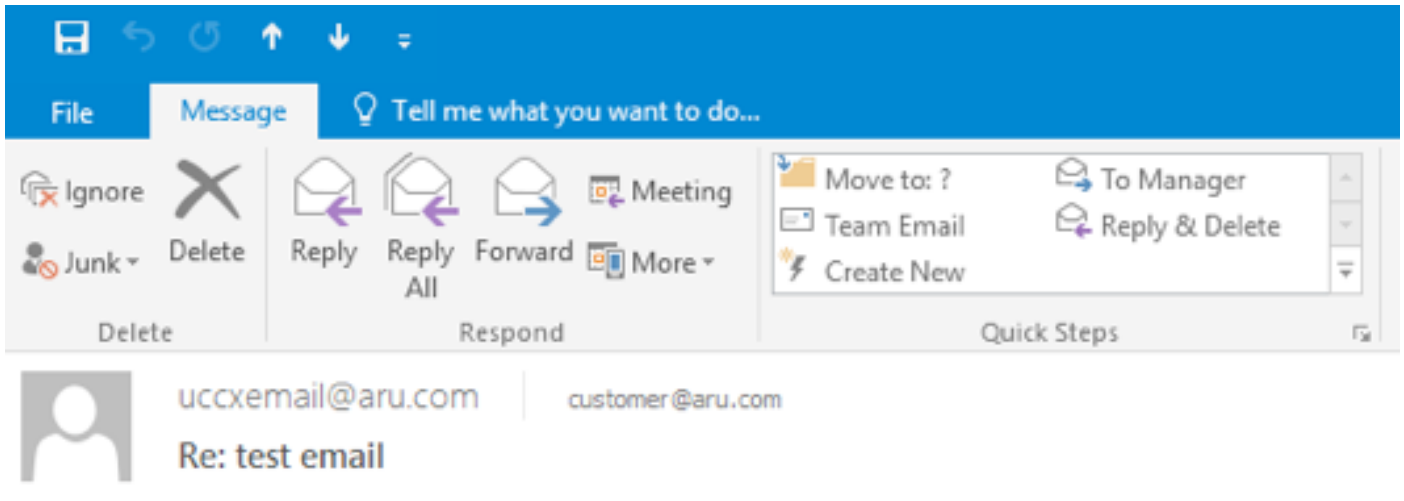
File

Message

Tell me what you want to do...

Ignore

Junk

Delete

Delete

Reply

Reply All

Forward

Meeting

More

Respond

Move to: ?

Team Email

Create New

To Manager

Reply & Delete

Quick Steps

uccxemail@aru.com

customer@aru.com

Re: test email